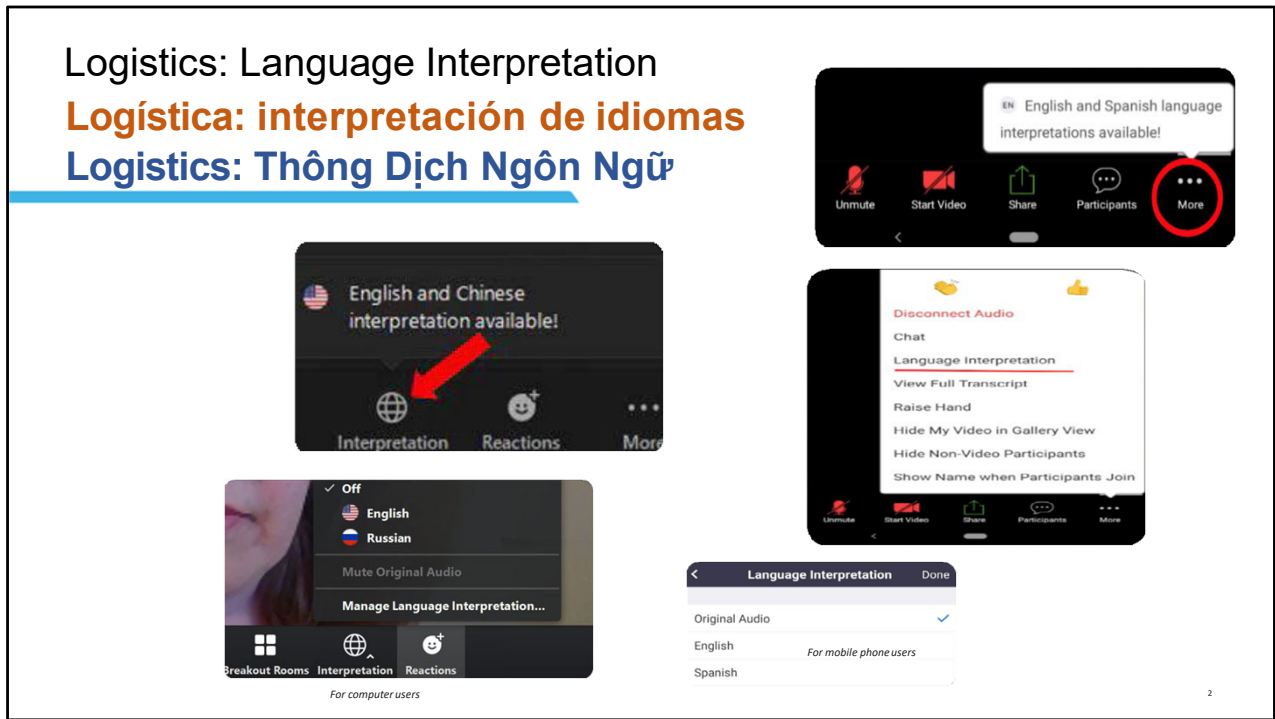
Logistics: Language Interpretation
Logística: interpretación de idiomas
Logistics: Thông Dịch Ngôn Ngữ

EN English and Spanish language interpretations available!

Unmute Start Video Share Participants More

English and Chinese interpretation available!

Interpretation Reactions More

Disconnect Audio
Chat
Language Interpretation
View Full Transcript
Raise Hand
Hide My Video in Gallery View
Hide Non-Video Participants
Show Name when Participants Join

Unmute Start Video Share Participants More

✓ Off
English
Russian
Mute Original Audio
Manage Language Interpretation...

Breakout Rooms Interpretation Reactions

For computer users

Language Interpretation Done
Original Audio ✓
English
Spanish

For mobile phone users

2